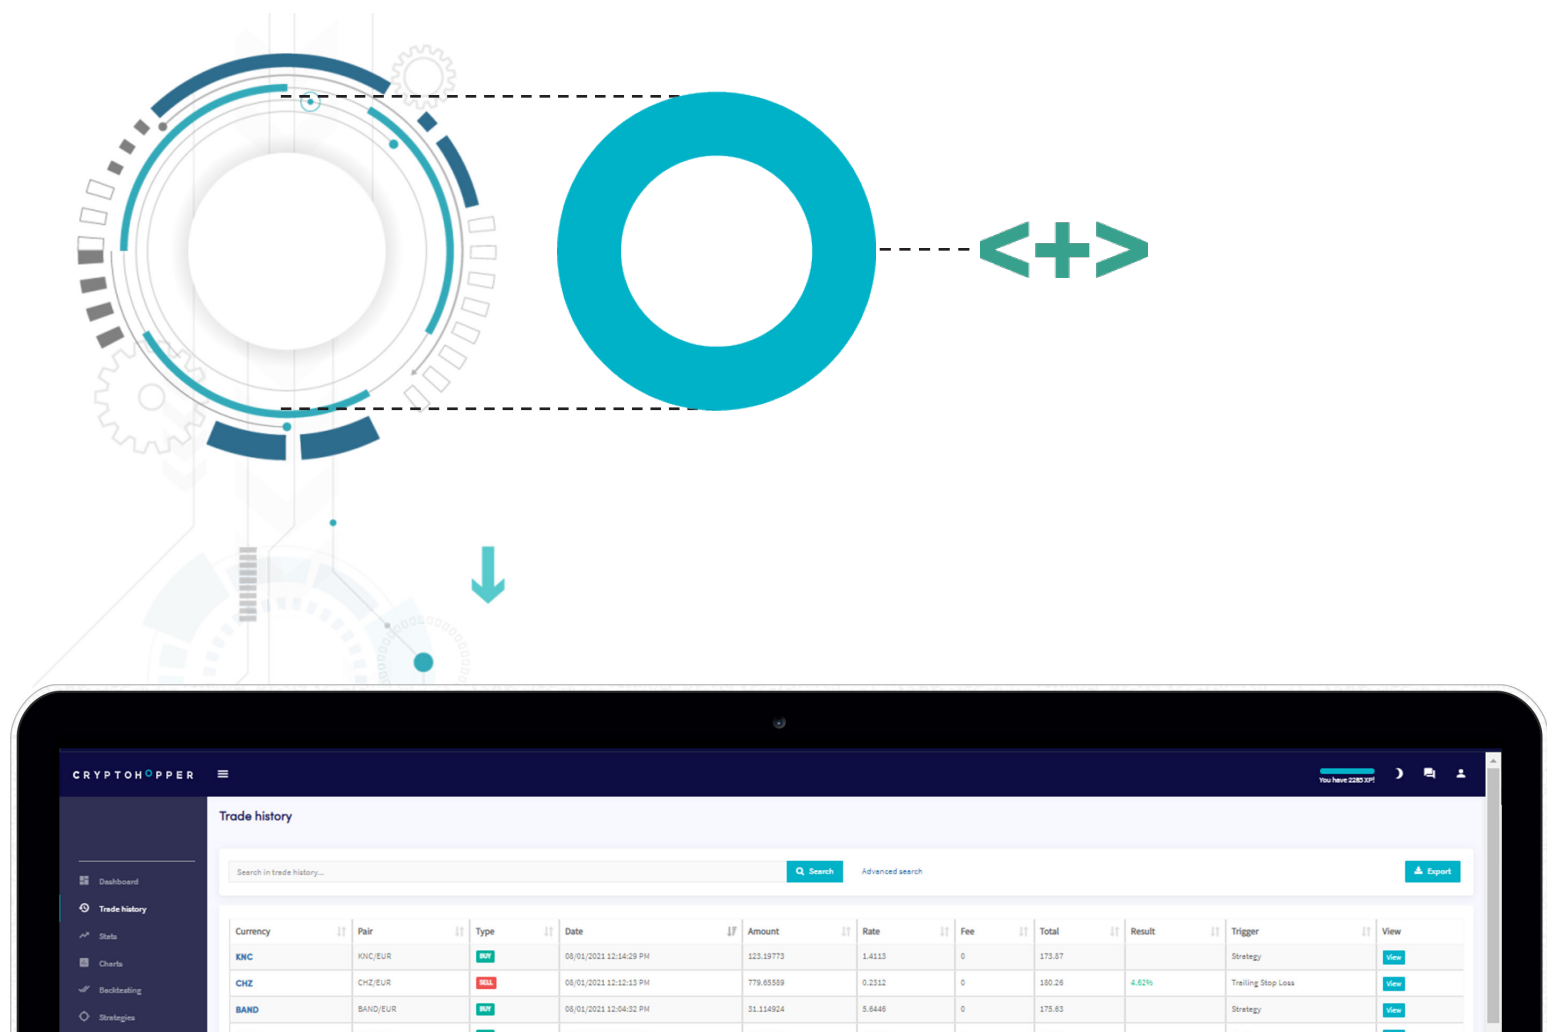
<+>

CRYPTOHOPPER

You have 2285 XP!

Dashboard
Trade history
Stats
Charts
Backtesting
Strategies

Trade history

Search in trade history...
Search
Advanced search
Export

| Currency | Pair | Type | Date | Amount | Rate | Fee | Total | Result | Trigger | View |
|---|---|---|---|---|---|---|---|---|---|---|
| KNC | KNC/EUR | BUY | 08/01/2021 12:14:29 PM | 123.19773 | 1.4113 | 0 | 173.87 | | Strategy | View |
| CHZ | CHZ/EUR | SELL | 08/01/2021 12:12:13 PM | 779.65569 | 0.2312 | 0 | 180.26 | 4.62% | Trailing Stop Loss | View |
| BAND | BAND/EUR | BUY | 08/01/2021 12:04:32 PM | 31.114924 | 5.6446 | 0 | 175.63 | | Strategy | View |